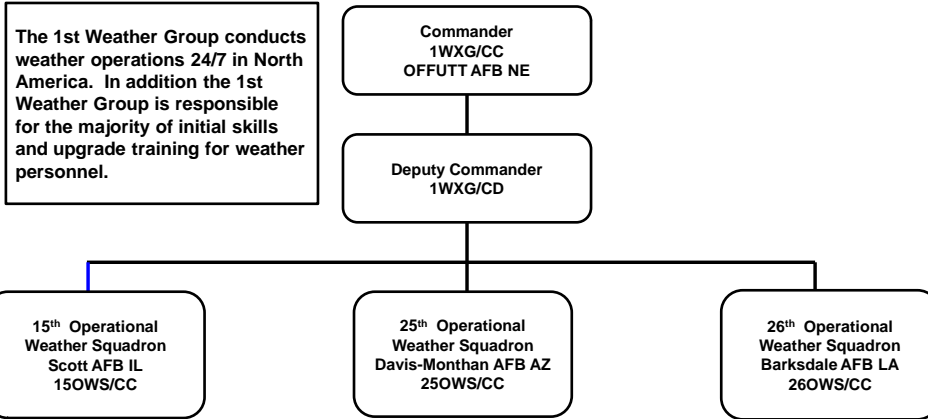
The 1st Weather Group conducts weather operations 24/7 in North America. In addition the 1st Weather Group is responsible for the majority of initial skills and upgrade training for weather personnel.

Commander
1WXG/CC
OFFUTT AFB NE

Deputy Commander
1WXG/CD

15th Operational Weather Squadron
Scott AFB IL
15OWS/CC

25th Operational Weather Squadron
Davis-Monthan AFB AZ
25OWS/CC

26th Operational Weather Squadron
Barksdale AFB LA
26OWS/CC